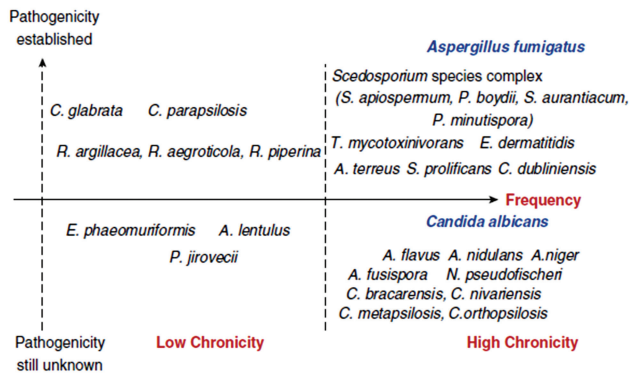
Pathogenicity established

Aspergillus fumigatus

Scedosporium species complex (S. apiospermum, P. boydii, S. aurantiacum, P. minutispora)

T. mycotoxinivorans E. dermatitidis

A. terreus S. prolificans C. dubliniensis

C. glabrata C. parapsilosis

R. argillacea, R. aegroticola, R. piperina

Frequency

Candida albicans

E. phaeomuriformis A. lentulus

P. jirovecii

A. flavus A. nidulans A.niger

A. fusispora N. pseudofischeri

C. bracarensis, C. nivariensis

C. metapsilosis, C.orthopsilosis

Pathogenicity still unknown

Low Chronicity

High Chronicity